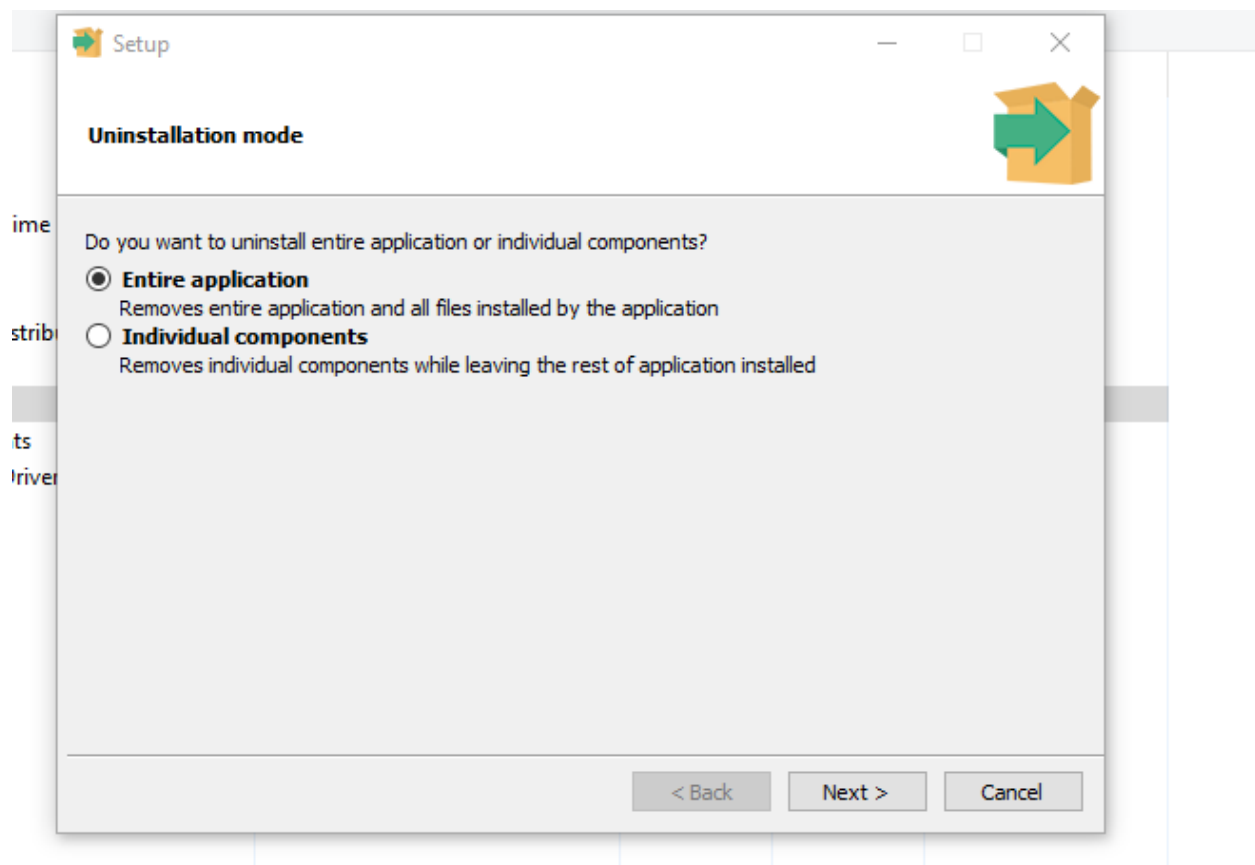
Setup

Uninstallation mode

ime

stribu

ts

Driver

Do you want to uninstall entire application or individual components?

Entire application

Removes entire application and all files installed by the application

Individual components

Removes individual components while leaving the rest of application installed

< Back

Next >

Cancel